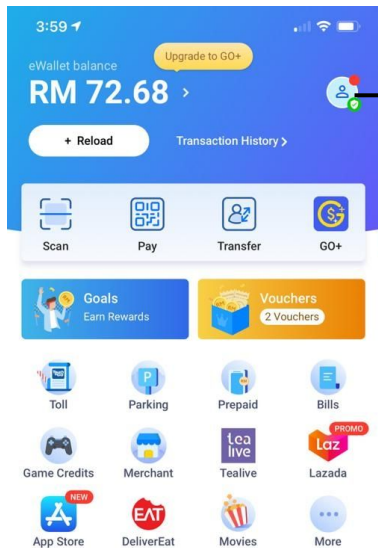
3:59

eWallet balance

Upgrade to GO+

RM 72.68 >

+ Reload

Transaction History >

Scan

Pay

Transfer

GO+

Goals
Earn Rewards

Vouchers
2 Vouchers

Toll

Parking

Prepaid

Bills

Game Credits

Merchant

tea live
Tealive

Laz
PROMO
Lazada

NEW
App Store

EAT
DeliverEat

Movies

More